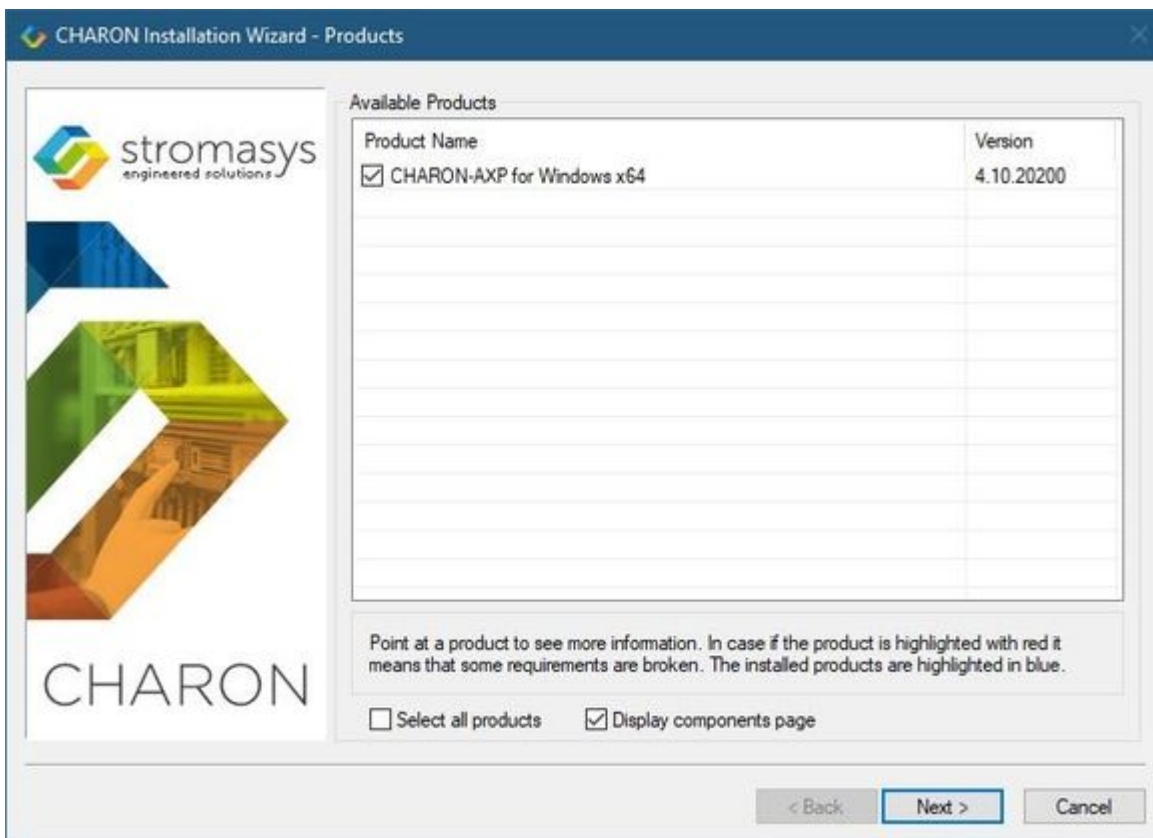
CHARON Installation Wizard - Products

stromasys
engineered solutions

CHARON

Available Products

| Product Name | Version |
|---|---|
| ☑ CHARON-AXP for Windows x64 | 4.10.20200 |

Point at a product to see more information. In case if the product is highlighted with red it means that some requirements are broken. The installed products are highlighted in blue.

☐ Select all products ☑ Display components page

< Back Next > Cancel